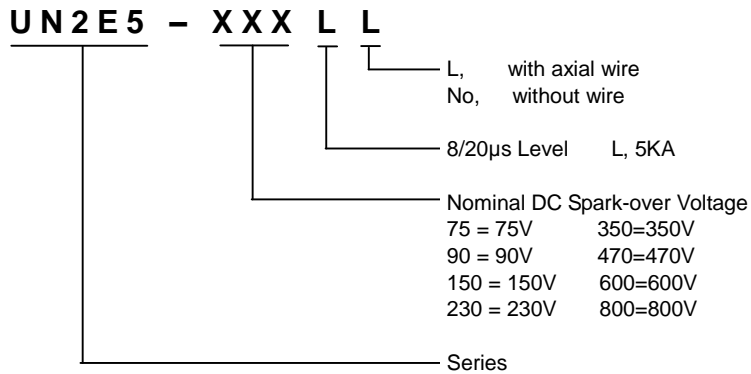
U N 2 E 5 – X X X L L

L, with axial wire
No, without wire

8/20μs Level L, 5KA

Nominal DC Spark-over Voltage

| | |
|---|---|
| 75 = 75V | 350=350V |
| 90 = 90V | 470=470V |
| 150 = 150V | 600=600V |
| 230 = 230V | 800=800V |

Series